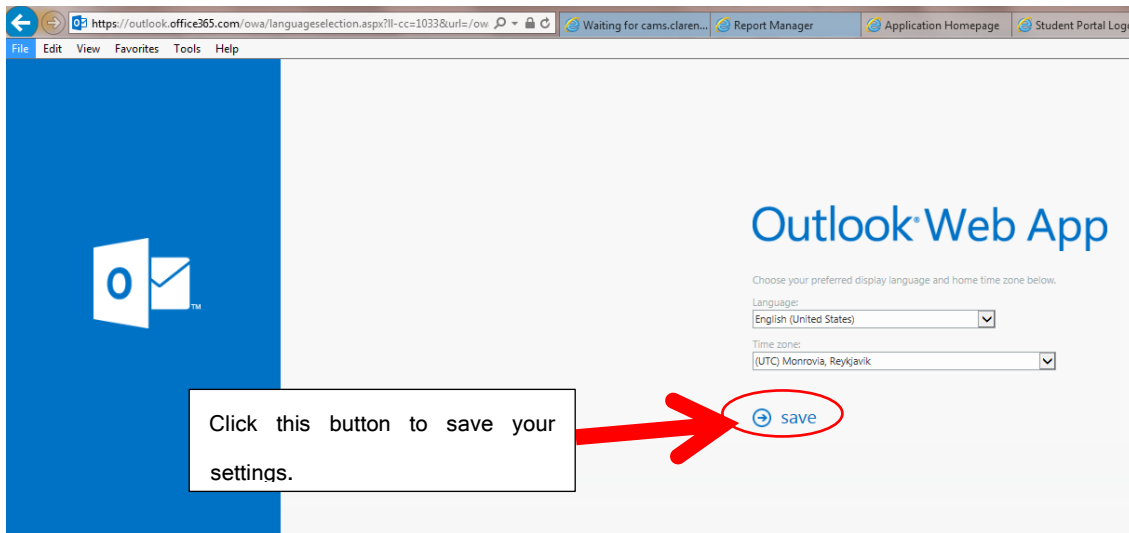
https://outlook.office365.com/owa/languageselection.aspx?ll-cc=1033&url=/ow

Waiting for cams.claren...

Report Manager

Application Homepage

Student Portal Logo

File Edit View Favorites Tools Help

O

TM

Outlook Web App

Choose your preferred display language and home time zone below.

Language:

English (United States)

Time zone:

(UTC) Monrovia, Reykjavik

save

Click this button to save your settings.